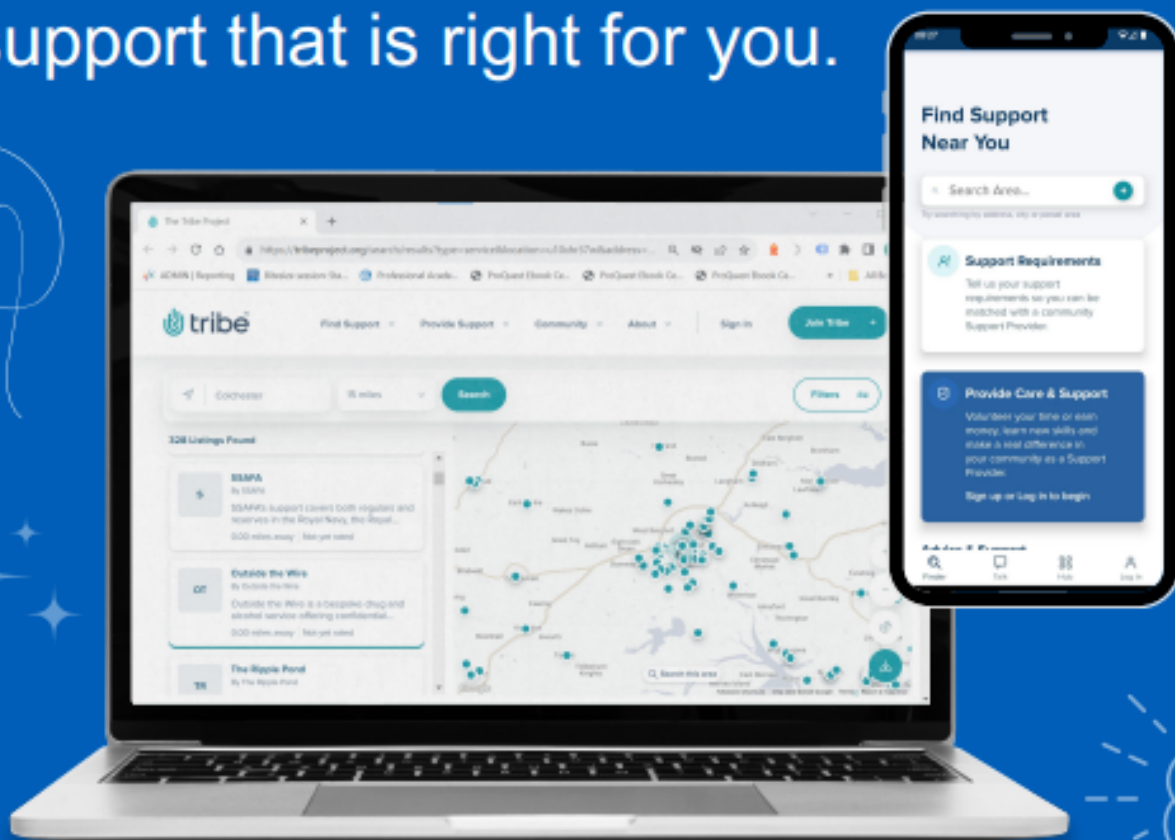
upport that is right for you.

The Tribe Project

https://tribeproject.org/search/results?type=service&location=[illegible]

tribe

Find Support
Provide Support
Community
About
Sign in
Join Tribe

Colchester
15 miles
Search
Filters

328 Listings Found

SSAFA
By SSAFA
SSAFA's support covers both regulars and reserves in the Royal Navy, the Royal...
0.00 miles away
Not yet rated

OT
Outside the Wire
By Outside the Wire
Outside the Wire is a bespoke drug and alcohol service offering confidential...
0.00 miles away
Not yet rated

TR
The Ripple Pond
By The Ripple Pond

Search this area

Find Support Near You

Search Area...

Support Requirements
Tell us your support requirements so you can be matched with a community Support Provider.

Provide Care & Support
Volunteer your time or even money, learn new skills and make a real difference in your community as a Support Provider.
Sign up or Log in to begin

Advice & Support

Finder
Talk
Hub
Log in